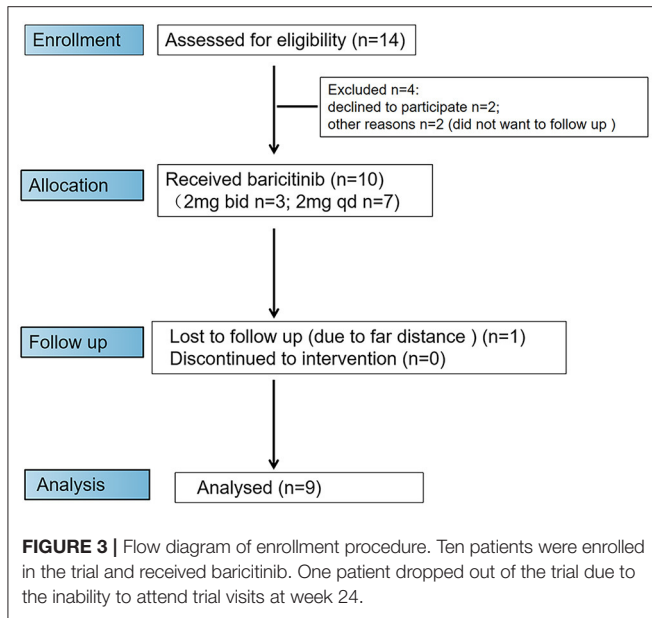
Enrollment

Assessed for eligibility (n=14)

Excluded n=4:
declined to participate n=2;
other reasons n=2 (did not want to follow up )

Allocation

Received baricitinib (n=10)
（2mg bid n=3; 2mg qd n=7)

Follow up

Lost to follow up (due to far distance ) (n=1)
Discontinued to intervention (n=0)

Analysis

Analysed (n=9)

**FIGURE 3 |** Flow diagram of enrollment procedure. Ten patients were enrolled in the trial and received baricitinib. One patient dropped out of the trial due to the inability to attend trial visits at week 24.